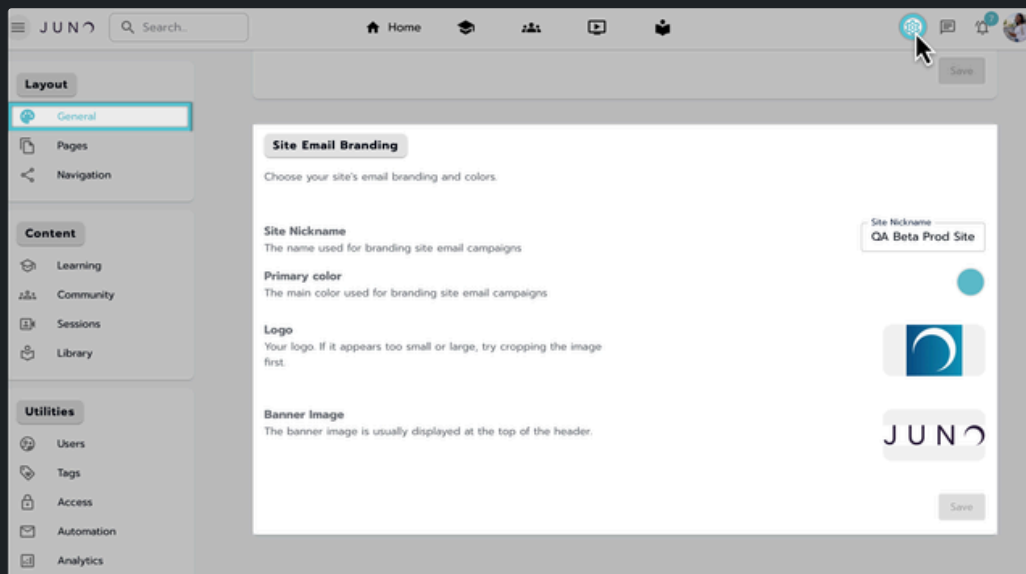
JUNO
Search..
Home
Save

Layout
General
Pages
Navigation

Content
Learning
Community
Sessions
Library

Utilities
Users
Tags
Access
Automation
Analytics

Site Email Branding
Choose your site's email branding and colors.

Site Nickname
The name used for branding site email campaigns
Site Nickname
QA Beta Prod Site

Primary color
The main color used for branding site email campaigns

Logo
Your logo. If it appears too small or large, try cropping the image first.

Banner Image
The banner image is usually displayed at the top of the header.
JUNO

Save